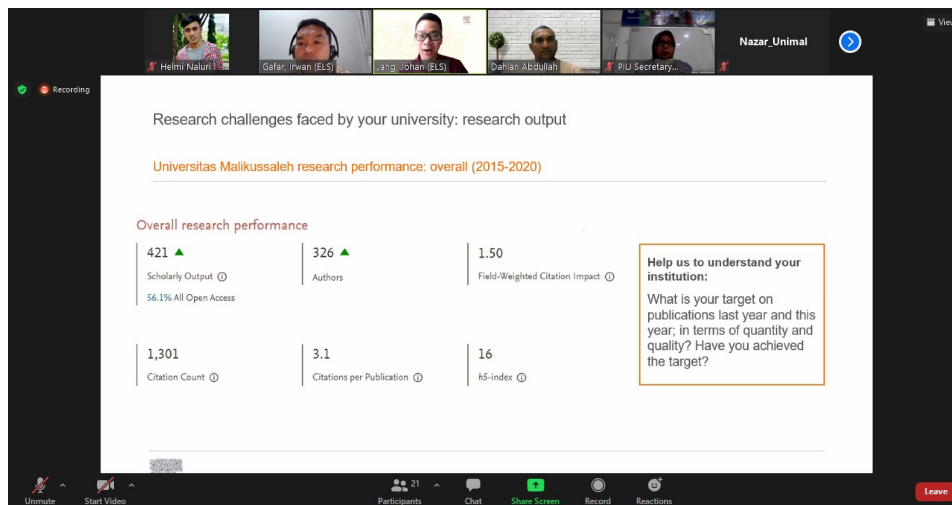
Helmi Naluri
Gafar, Irwan (ELS)
Jang, Johan (ELS)
Dahlan Abdullah
PIU Secretary...
Nazar_Unimal
View

Recording

Research challenges faced by your university: research output

Universitas Malikussaleh research performance: overall (2015-2020)

Overall research performance

421
Scholarly Output
56.1% All Open Access

326
Authors

1.50
Field-Weighted Citation Impact

1,301
Citation Count

3.1
Citations per Publication

16
h5-index

Help us to understand your institution:
What is your target on publications last year and this year; in terms of quantity and quality? Have you achieved the target?

Unmute
Start Video
21
Participants
Chat
Share Screen
Record
Reactions
Leave